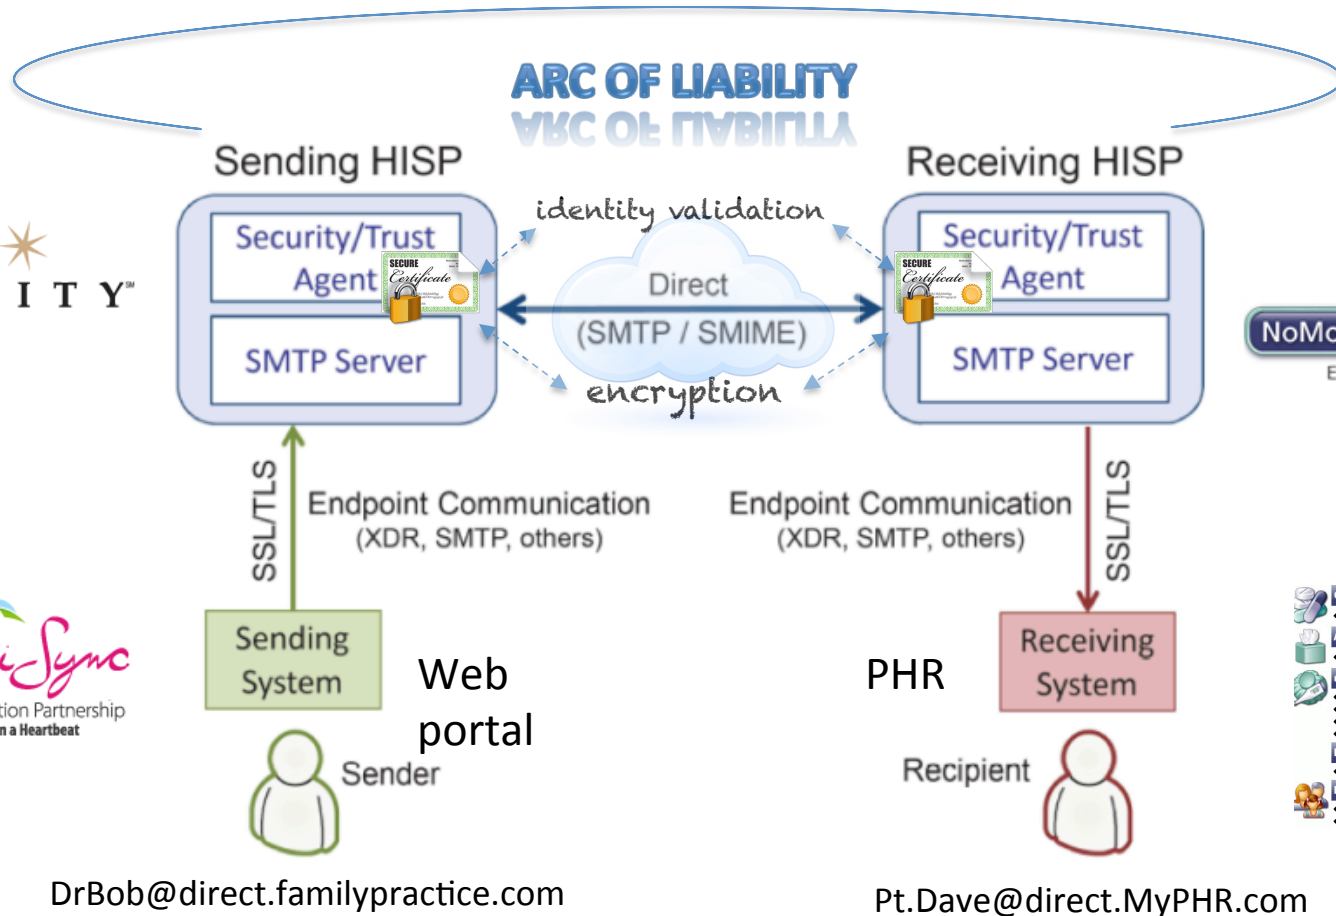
ARC OF LIABILITY

Sending HISP

Receiving HISP

identity validation

Security/Trust Agent

SECURE Certificate

Direct (SMTP / SMIME)

Security/Trust Agent

SECURE Certificate

SMTP Server

SMTP Server

encryption

ITY

NoMo

SSL/TLS

Endpoint Communication (XDR, SMTP, others)

Endpoint Communication (XDR, SMTP, others)

SSL/TLS

Sync

tion Partnership

n a Heartbeat

Sending System

Web portal

PHR

Receiving System

Sender

Recipient

DrBob@direct.familypractice.com

Pt.Dave@direct.MyPHR.com